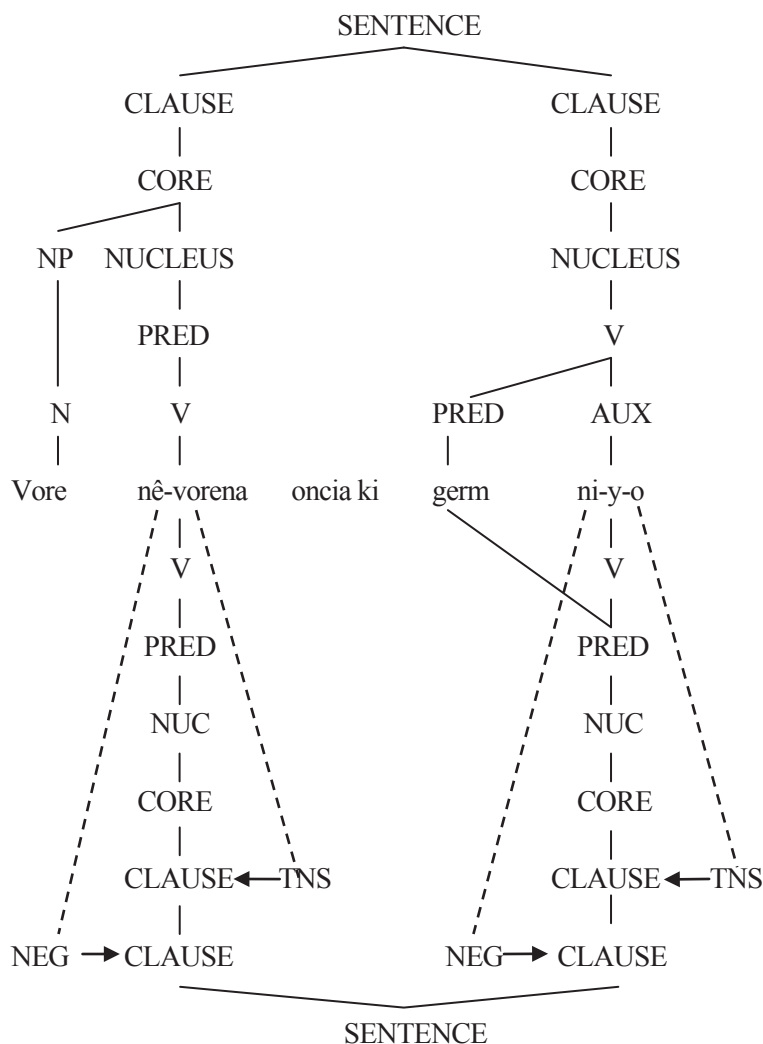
SENTENCE

CLAUSE CLAUSE

CORE CORE

NP NUCLEUS NUCLEUS

PRED V

N V PRED AUX

Vore nê-vorena oncia ki germ ni-y-o

V V

PRED PRED

NUC NUC

CORE CORE

CLAUSE TNS CLAUSE TNS

NEG CLAUSE NEG CLAUSE

SENTENCE